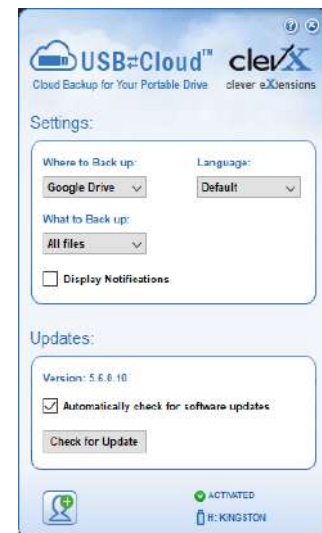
USB⇄Cloud™ clevX
Cloud Backup for Your Portable Drive clever eXtensions

Settings:

Where to Back up:
Google Drive
Language:
Default
What to Back up:
All files
Display Notifications

Updates:

Version: 5.6.0.10
Automatically check for software updates
Check for Update

ACTIVATED
H: KINGSTON